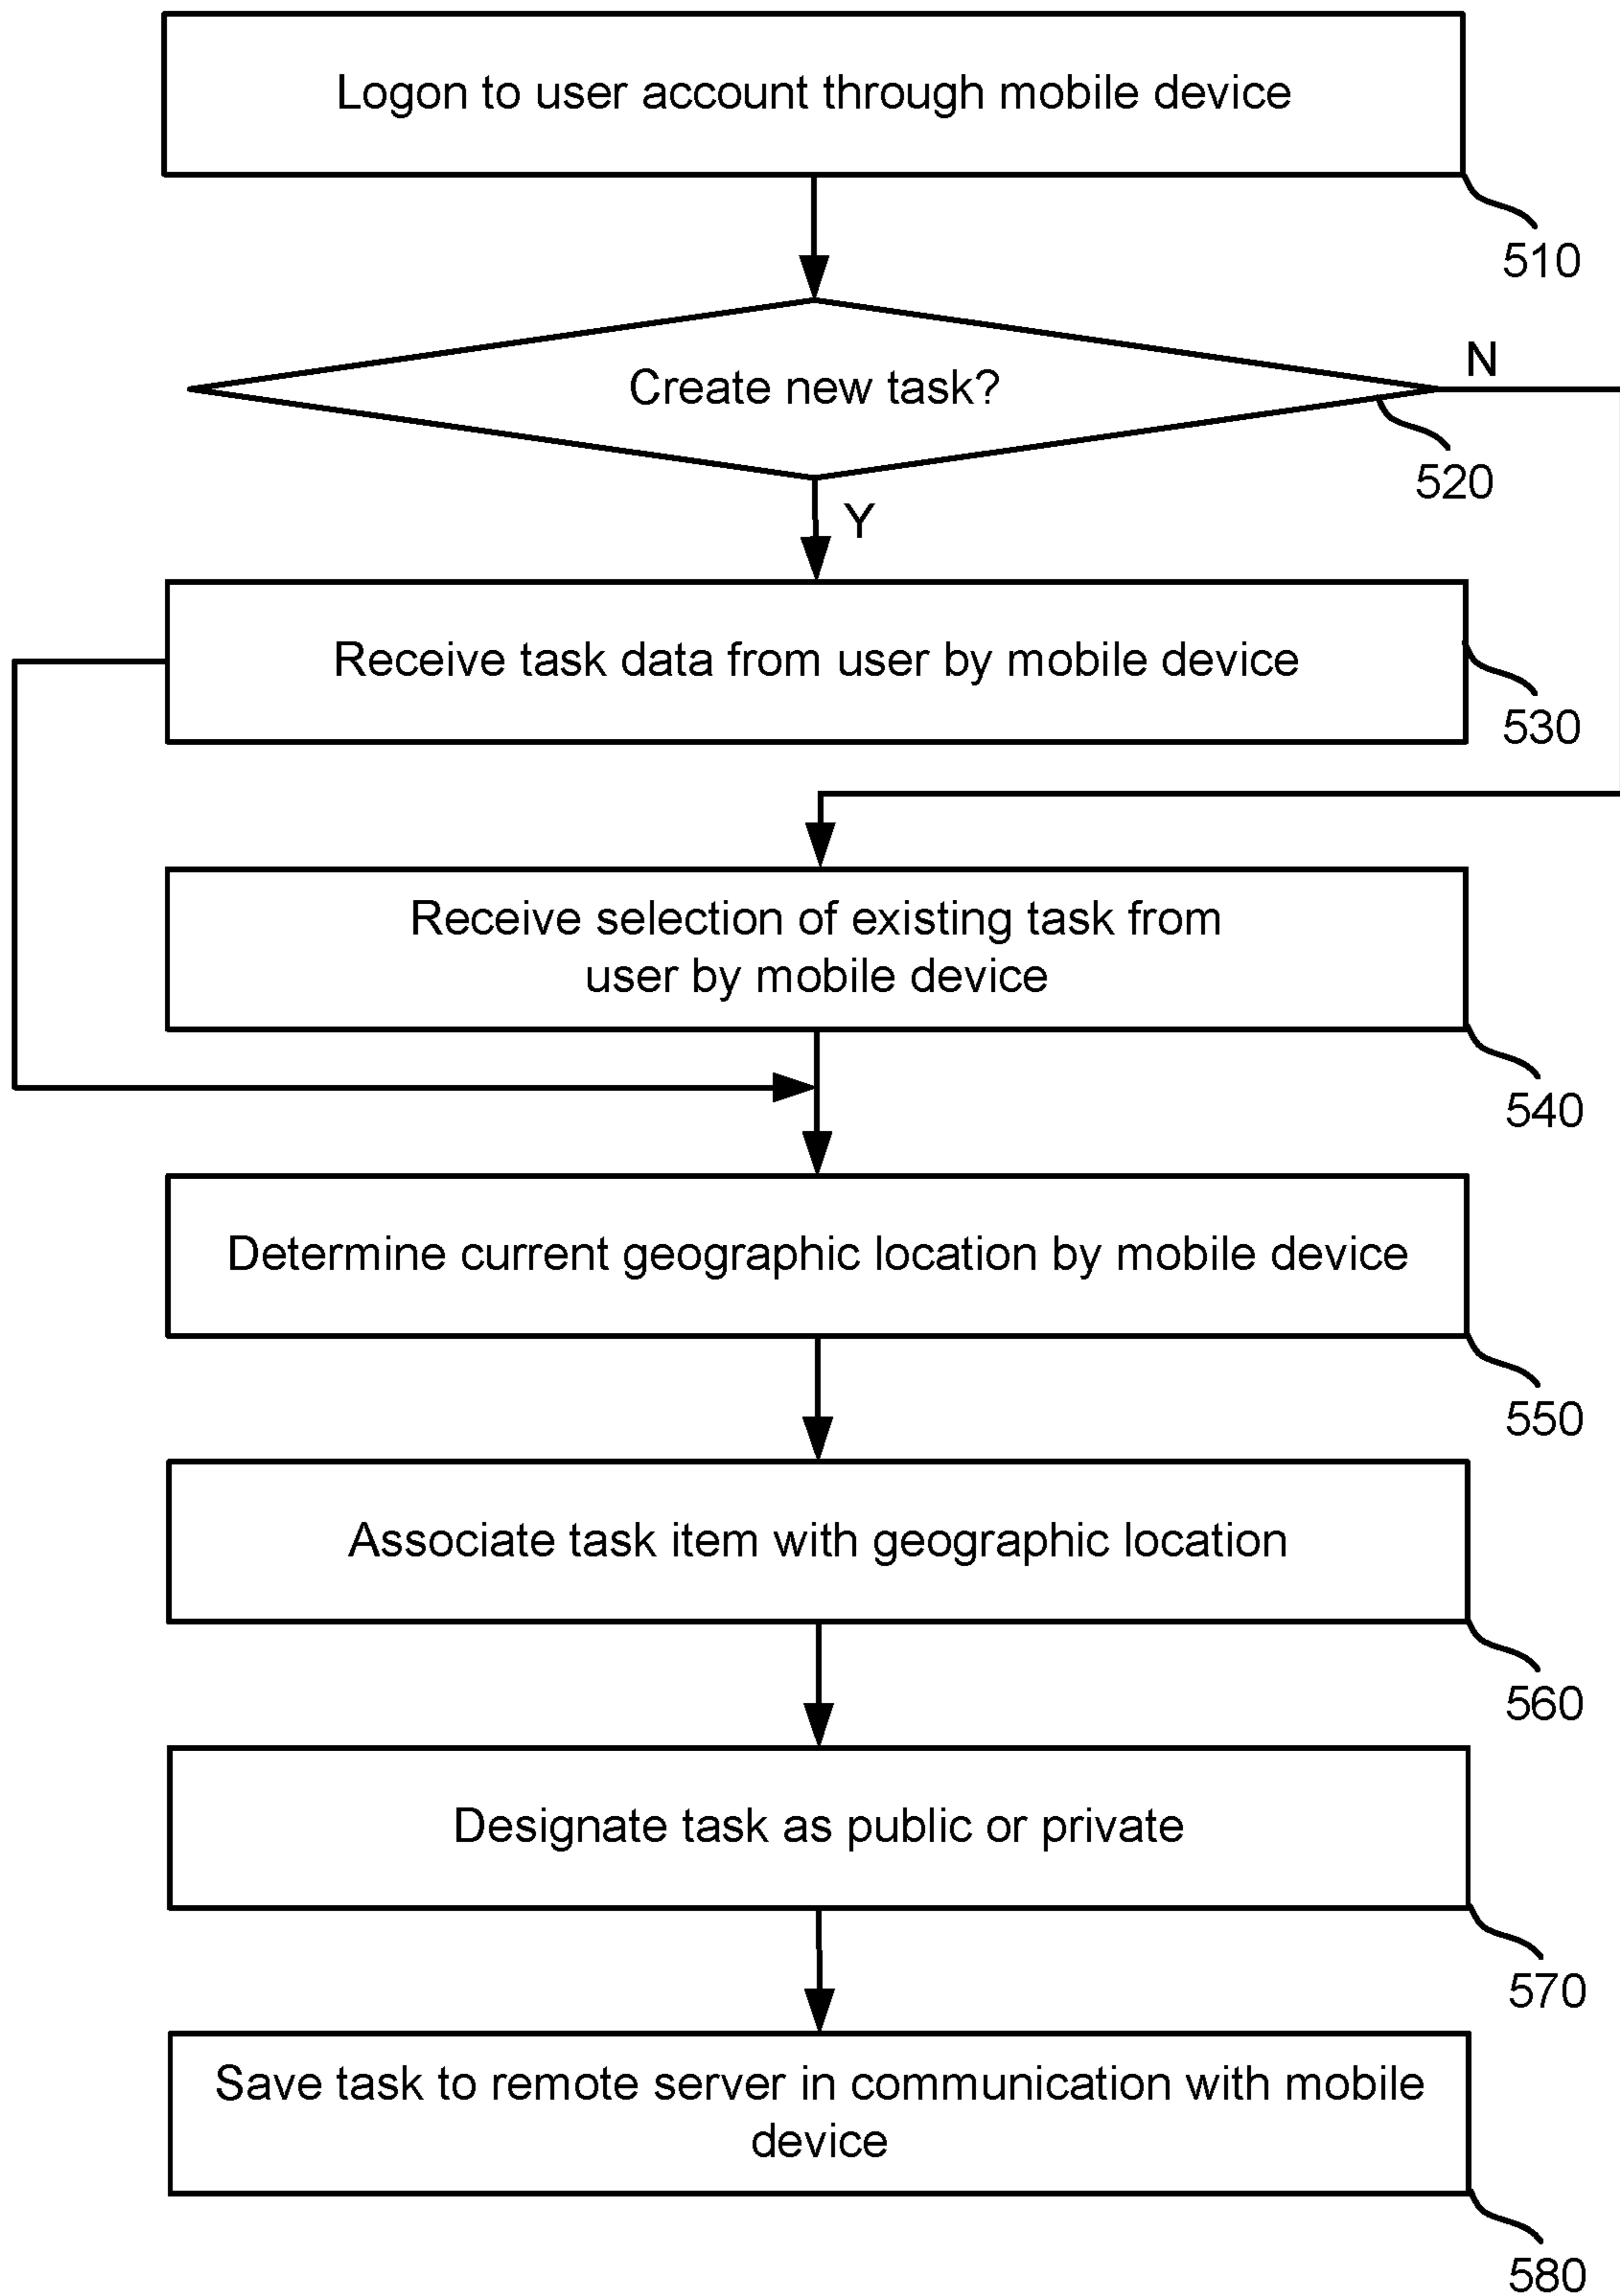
Logon to user account through mobile device

510

Create new task?

N

520

Y

Receive task data from user by mobile device

530

Receive selection of existing task from user by mobile device

540

Determine current geographic location by mobile device

550

Associate task item with geographic location

560

Designate task as public or private

570

Save task to remote server in communication with mobile device

580